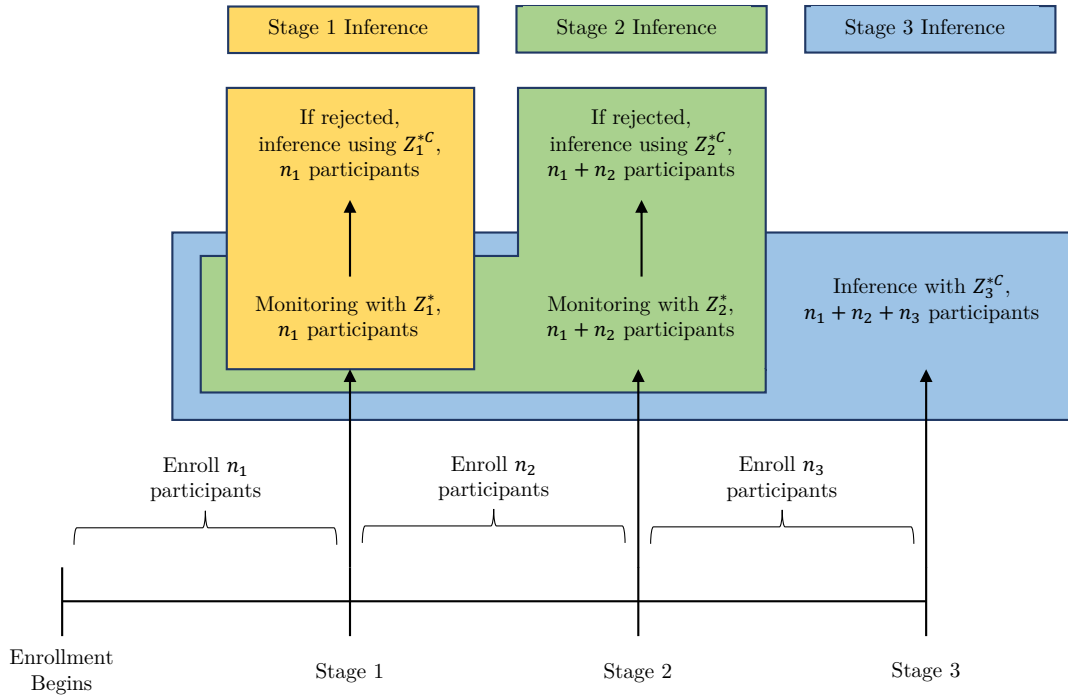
Stage 1 Inference

Stage 2 Inference

Stage 3 Inference

If rejected, inference using $Z_1^{*C}$, $n_1$ participants

If rejected, inference using $Z_2^{*C}$, $n_1 + n_2$ participants

Monitoring with $Z_1^*$, $n_1$ participants

Monitoring with $Z_2^*$, $n_1 + n_2$ participants

Inference with $Z_3^{*C}$, $n_1 + n_2 + n_3$ participants

Enroll $n_1$ participants

Enroll $n_2$ participants

Enroll $n_3$ participants

Enrollment Begins

Stage 1

Stage 2

Stage 3